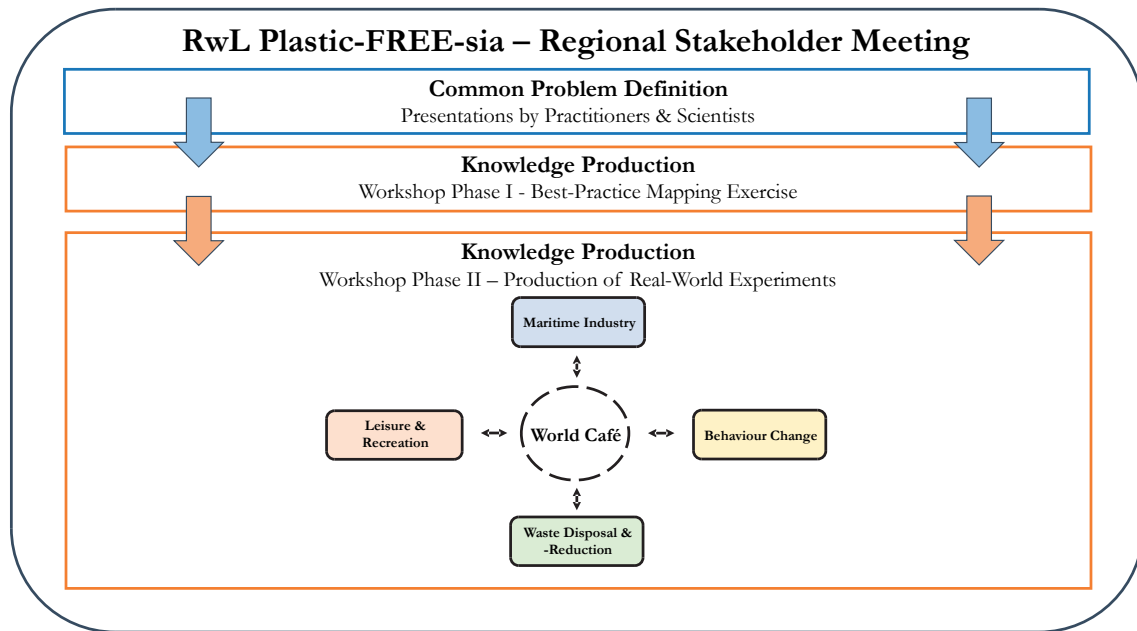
RwL Plastic-FREE-sia – Regional Stakeholder Meeting

Common Problem Definition
Presentations by Practitioners & Scientists

Knowledge Production
Workshop Phase I - Best-Practice Mapping Exercise

Knowledge Production
Workshop Phase II – Production of Real-World Experiments

Maritime Industry

Leisure & Recreation

World Café

Behaviour Change

Waste Disposal & -Reduction